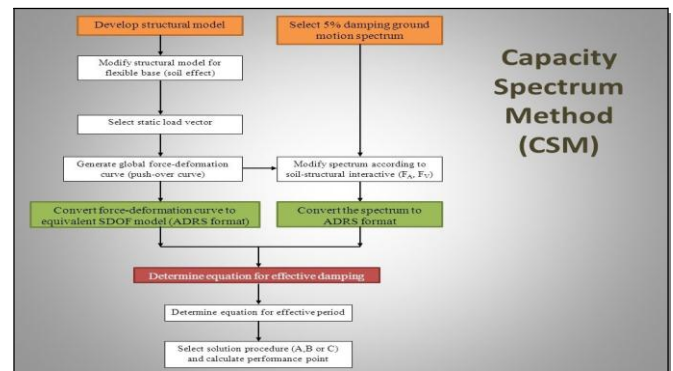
Develop structural model

Select 5% damping ground motion spectrum

Capacity Spectrum Method (CSM)

Modify structural model for flexible base (soil effect)

Select static load vector

Generate global force-deformation curve (push-over curve)

Modify spectrum according to soil-structural interactive ($F_A$, $F_V$)

Convert force-deformation curve to equivalent SDOF model (ADRS format)

Convert the spectrum to ADRS format

Determine equation for effective damping

Determine equation for effective period

Select solution procedure (A,B or C) and calculate performance point